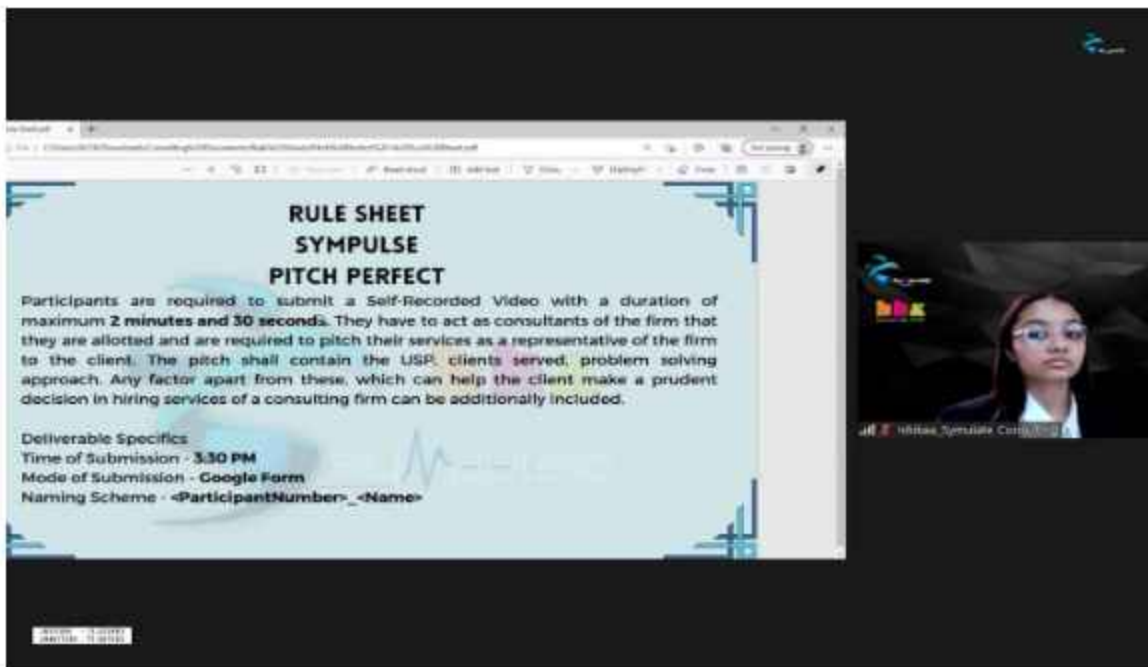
RULE SHEET
SYMPULSE
PITCH PERFECT

Participants are required to submit a Self-Recorded Video with a duration of maximum **2 minutes and 30 seconds**. They have to act as consultants of the firm that they are allotted and are required to pitch their services as a representative of the firm to the client. The pitch shall contain the USP, clients served, problem solving approach. Any factor apart from these, which can help the client make a prudent decision in hiring services of a consulting firm can be additionally included.

Deliverable Specifics
Time of Submission - **3:30 PM**
Mode of Submission - **Google Form**
Naming Scheme - **<ParticipantNumber>_<Name>**

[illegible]_Symulate Cons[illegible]